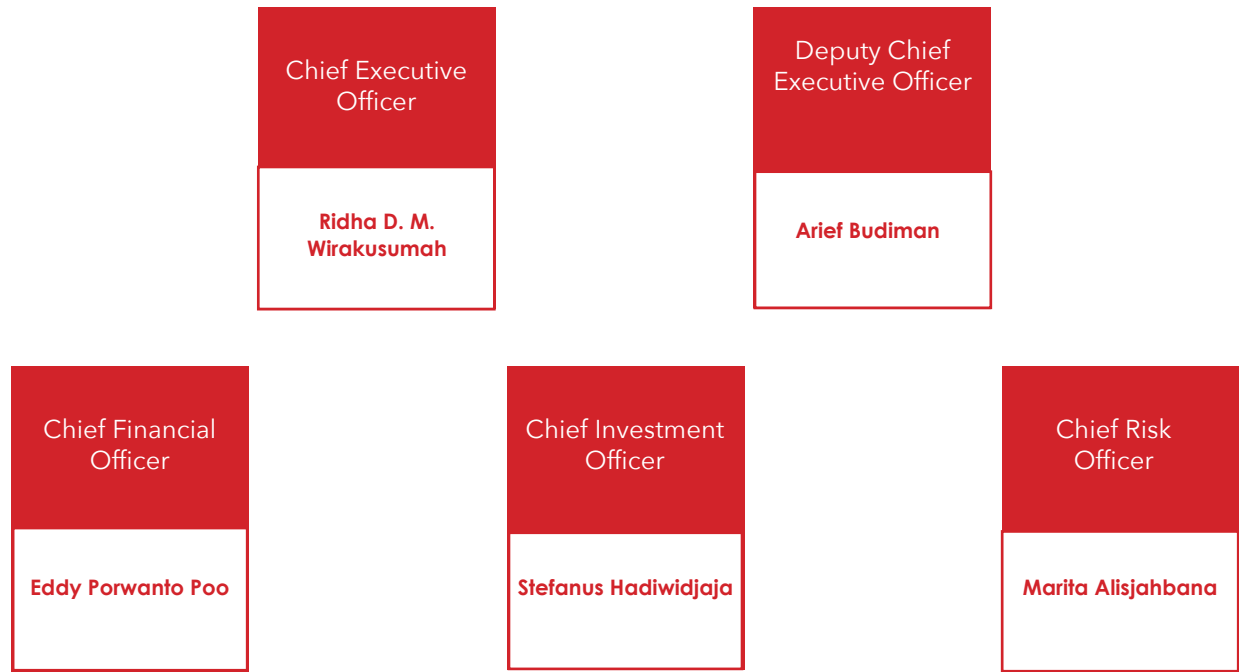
Chief Executive Officer

Ridha D. M. Wirakusumah

Deputy Chief Executive Officer

Arief Budiman

Chief Financial Officer

Eddy Porwanto Poo

Chief Investment Officer

Stefanus Hadiwidjaja

Chief Risk Officer

Marita Alisjahbana